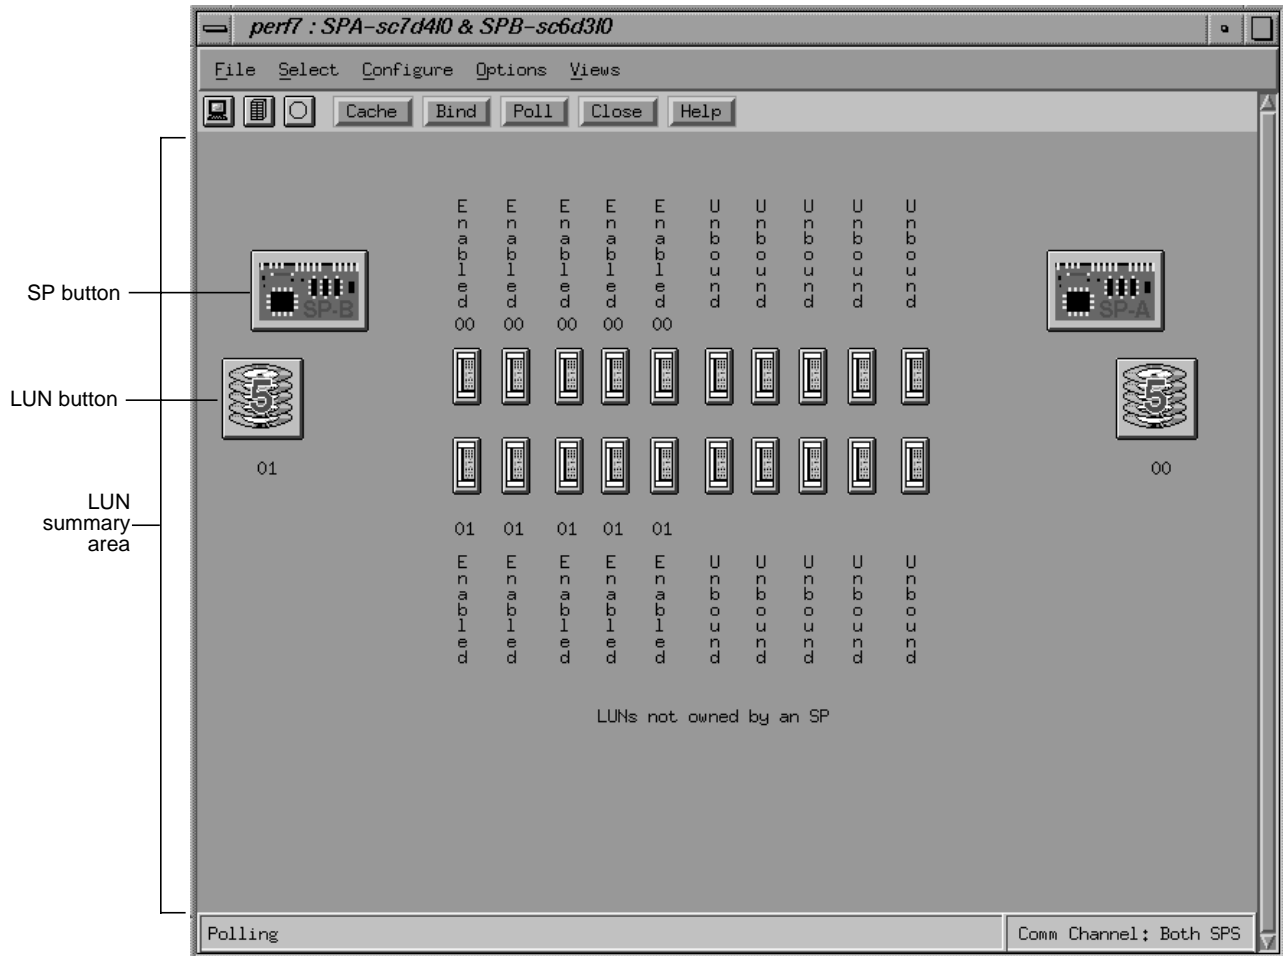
perf7 : SPA-sc7d4l0 & SPB-sc6d3l0

File Select Configure Options Views

Cache Bind Poll Close Help

SP button

LUN button

LUN summary area

Enabled 00 Enabled 00 Enabled 00 Enabled 00 Enabled 00 Unbound Unbound Unbound Unbound Unbound

SP-B

SP-A

5

5

01

00

01 01 01 01 01

Enabled Enabled Enabled Enabled Enabled Unbound Unbound Unbound Unbound Unbound

LUNs not owned by an SP

Polling

Comm Channel: Both SPS